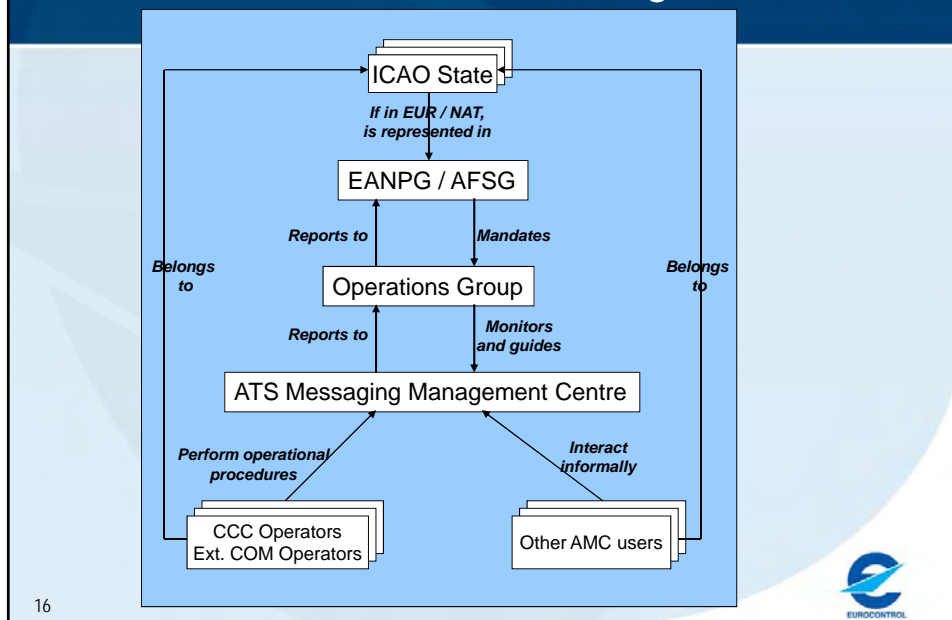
ICAO State

If in EUR / NAT, is represented in

EANPG / AFSG

Reports to

Mandates

Belongs to

Operations Group

Belongs to

Reports to

Monitors and guides

ATS Messaging Management Centre

Perform operational procedures

Interact informally

CCC Operators
Ext. COM Operators

Other AMC users

16

EUROCONTROL